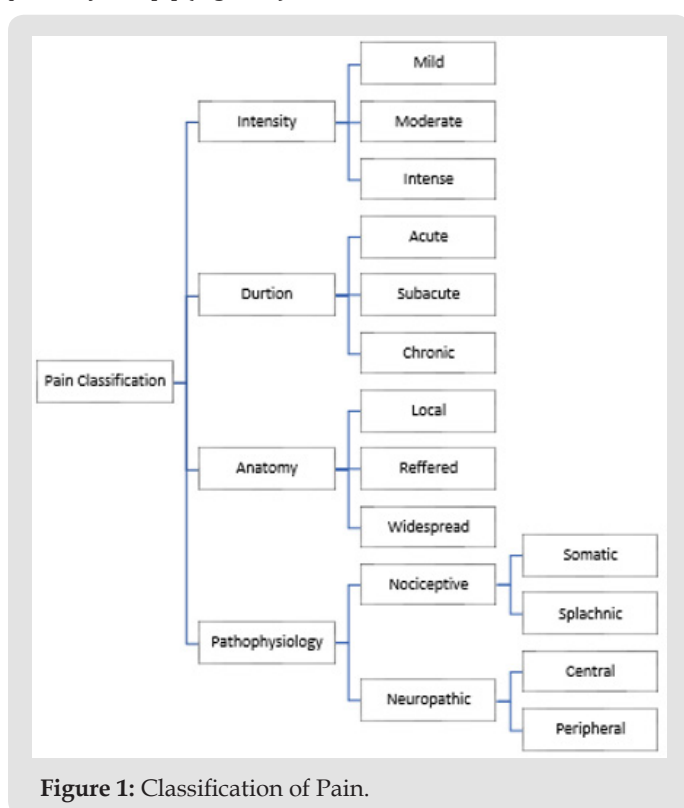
Pain Classification

Intensity

Mild

Moderate

Intense

Durtion

Acute

Subacute

Chronic

Anatomy

Local

Reffered

Widespread

Pathophysiology

Nociceptive

Somatic

Splachnic

Neuropathic

Central

Peripheral

**Figure 1:** Classification of Pain.